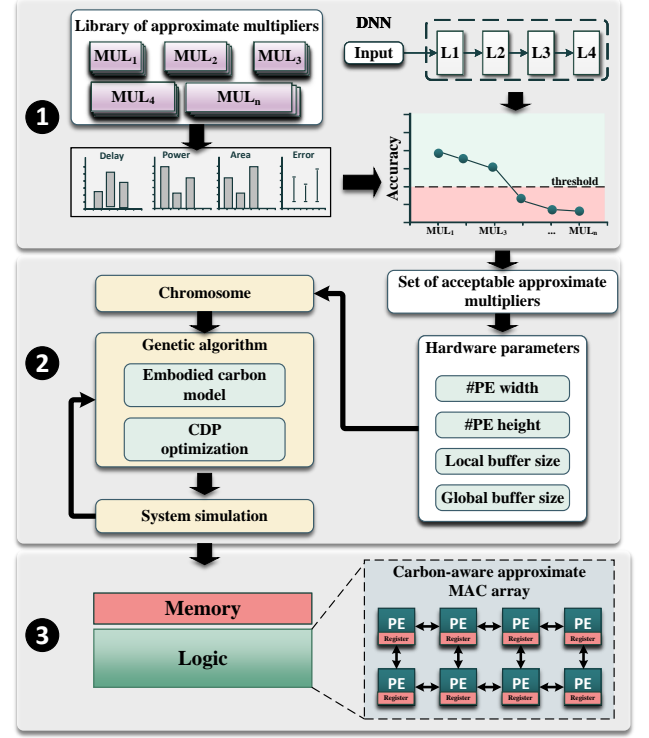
1

Library of approximate multipliers

$MUL_1$ $MUL_2$ $MUL_3$

$MUL_4$ $MUL_n$

Delay Power Area Error

DNN

Input L1 L2 L3 L4

Accuracy

threshold

$MUL_1$ $MUL_3$ ... $MUL_n$

2

Set of acceptable approximate multipliers

Chromosome

Genetic algorithm

Embodied carbon model

CDP optimization

System simulation

Hardware parameters

#PE width

#PE height

Local buffer size

Global buffer size

3

Memory

Logic

Carbon-aware approximate MAC array

PE Register PE Register PE Register PE Register

PE Register PE Register PE Register PE Register